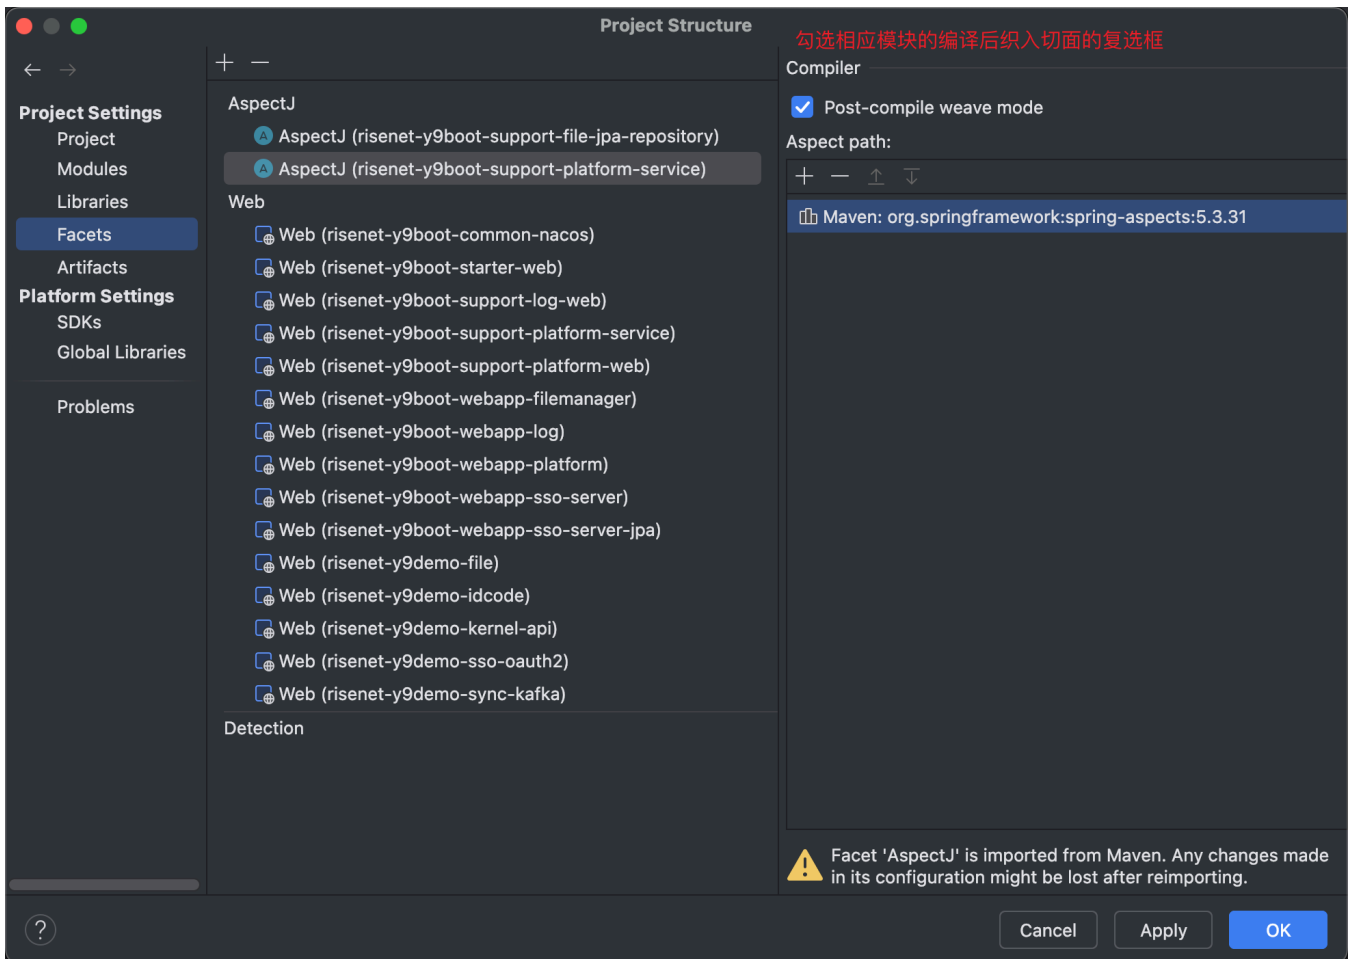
Project Structure

勾选相应模块的编译后织入切面的复选框

← →

Project Settings
Project
Modules
Libraries
Facets
Artifacts
Platform Settings
SDKs
Global Libraries

Problems

+ −

AspectJ
AspectJ (risenet-y9boot-support-file-jpa-repository)
AspectJ (risenet-y9boot-support-platform-service)
Web
Web (risenet-y9boot-common-nacos)
Web (risenet-y9boot-starter-web)
Web (risenet-y9boot-support-log-web)
Web (risenet-y9boot-support-platform-service)
Web (risenet-y9boot-support-platform-web)
Web (risenet-y9boot-webapp-filemanager)
Web (risenet-y9boot-webapp-log)
Web (risenet-y9boot-webapp-platform)
Web (risenet-y9boot-webapp-sso-server)
Web (risenet-y9boot-webapp-sso-server-jpa)
Web (risenet-y9demo-file)
Web (risenet-y9demo-idcode)
Web (risenet-y9demo-kernel-api)
Web (risenet-y9demo-sso-oauth2)
Web (risenet-y9demo-sync-kafka)
Detection

Compiler
Post-compile weave mode
Aspect path:
+ −
Maven: org.springframework:spring-aspects:5.3.31

Facet 'AspectJ' is imported from Maven. Any changes made in its configuration might be lost after reimporting.

?
Cancel
Apply
OK